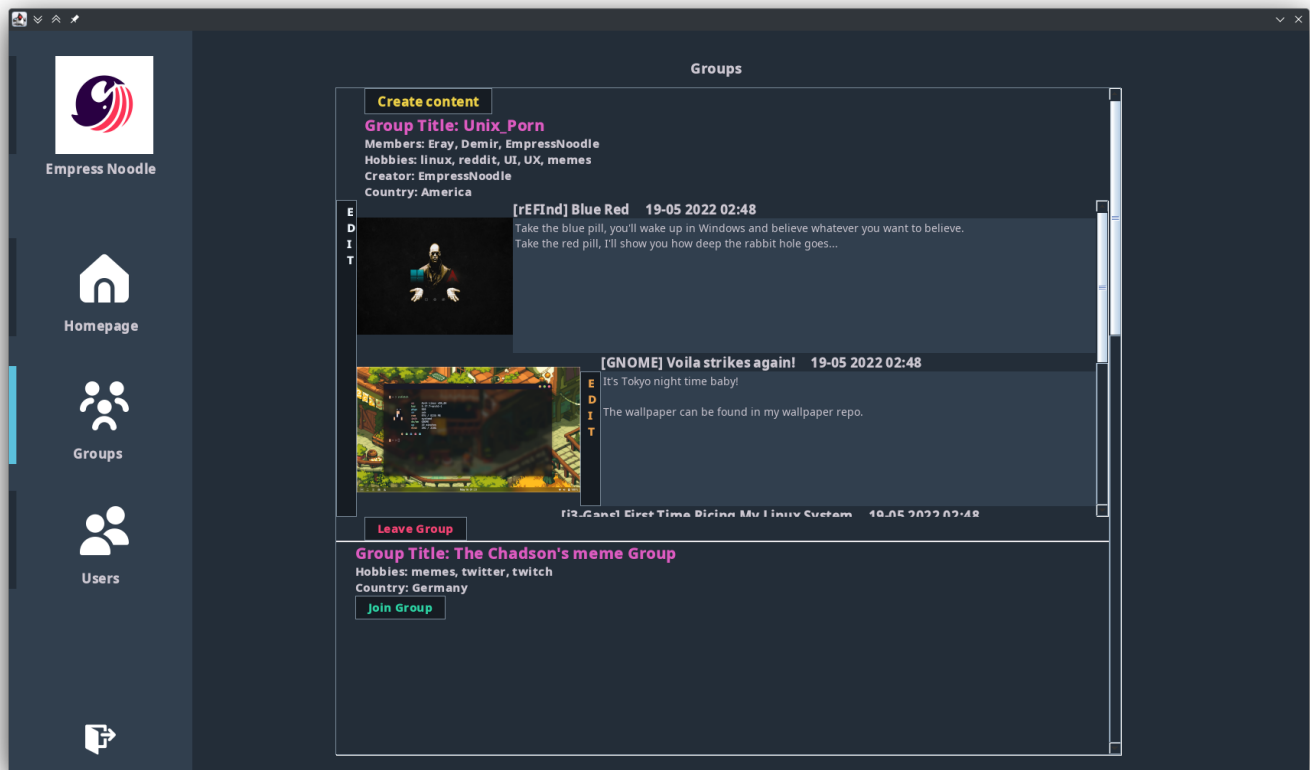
Empress Noodle

Homepage

Groups

Users

Groups

Create content

Group Title: Unix_Porn

Members: Eray, Demir, EmpressNoodle
Hobbies: linux, reddit, UI, UX, memes
Creator: EmpressNoodle
Country: America

EDIT

[rEFInd] Blue Red 19-05 2022 02:48

Take the blue pill, you'll wake up in Windows and believe whatever you want to believe.
Take the red pill, I'll show you how deep the rabbit hole goes...

[GNOME] Voila strikes again! 19-05 2022 02:48

EDIT

It's Tokyo night time baby!

The wallpaper can be found in my wallpaper repo.

[i3-Gaps] First Time Ricing My Linux System 19-05 2022 02:48

Leave Group

Group Title: The Chadson's meme Group

Hobbies: memes, twitter, twitch
Country: Germany

Join Group